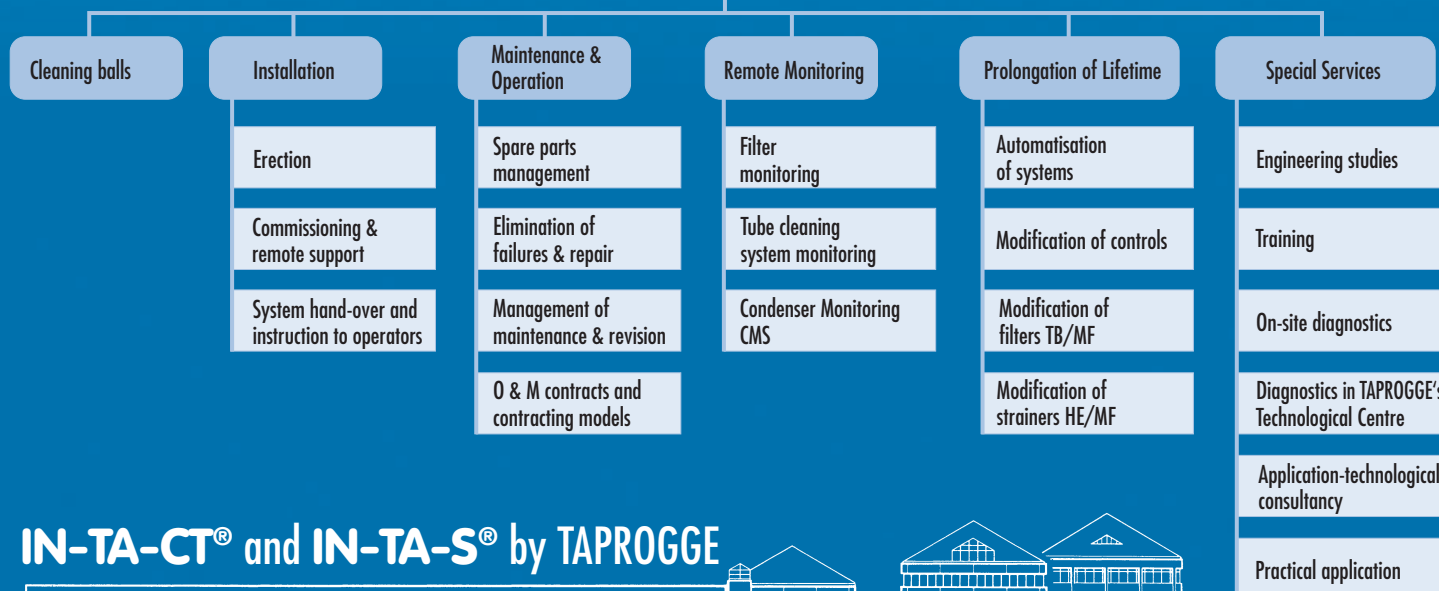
Cleaning balls

Installation

Erection

Commissioning & remote support

System hand-over and instruction to operators

Maintenance & Operation

Spare parts management

Elimination of failures & repair

Management of maintenance & revision

O & M contracts and contracting models

Remote Monitoring

Filter monitoring

Tube cleaning system monitoring

Condenser Monitoring CMS

Prolongation of Lifetime

Automatisation of systems

Modification of controls

Modification of filters TB/MF

Modification of strainers HE/MF

Special Services

Engineering studies

Training

On-site diagnostics

Diagnostics in TAPROGGE's Technological Centre

Application-technological consultancy

Practical application

IN-TA-CT® and IN-TA-S® by TAPROGGE